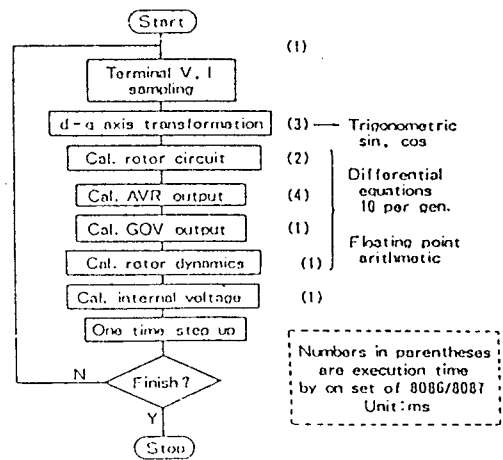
Start

Terminal V, I sampling (1)

d-q axis transformation (3) — Trigonometric sin, cos

Cal. rotor circuit (2)

Cal. AVR output (4)

Cal. GOV output (1)

Cal. rotor dynamics (1)

Differential equations 10 per gen.

Floating point arithmetic

Cal. internal voltage (1)

One time step up

Finish?

N

Y

Stop

Numbers in parentheses are execution time by on set of 8086/8087 Unit: ms